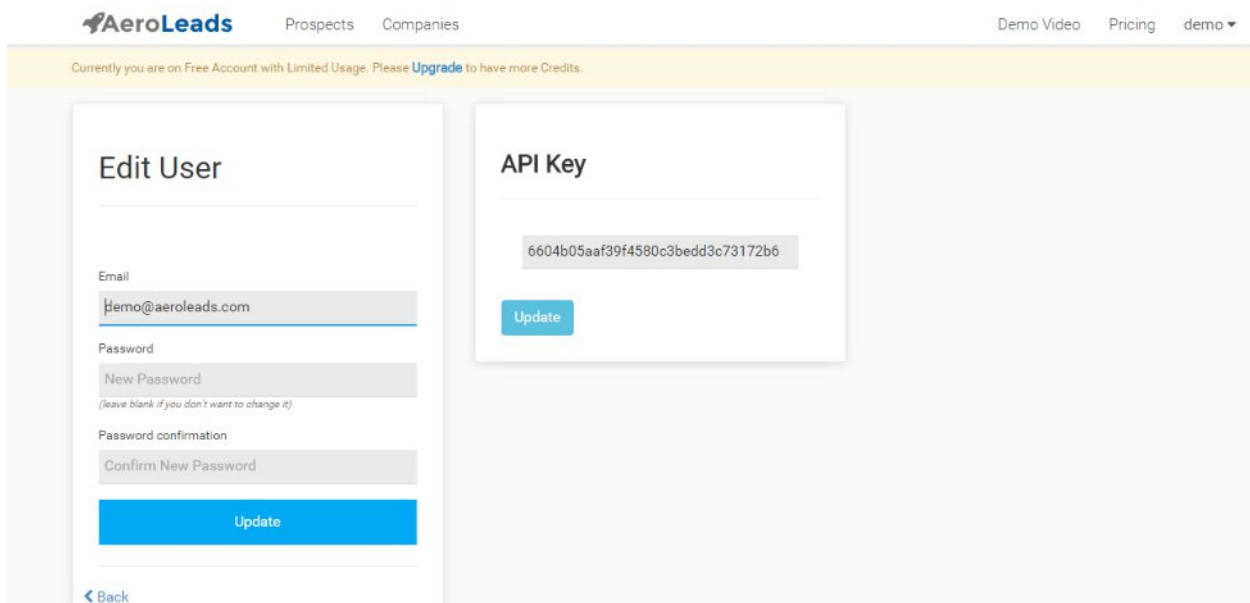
AeroLeads Prospects Companies Demo Video Pricing demo

Currently you are on Free Account with Limited Usage. Please Upgrade to have more Credits.

Edit User

Email
demo@aeroleads.com

Password
New Password
(leave blank if you don't want to change it)

Password confirmation
Confirm New Password

Update

Back

API Key

6604b05aaf39f4580c3bedd3c73172b6

Update